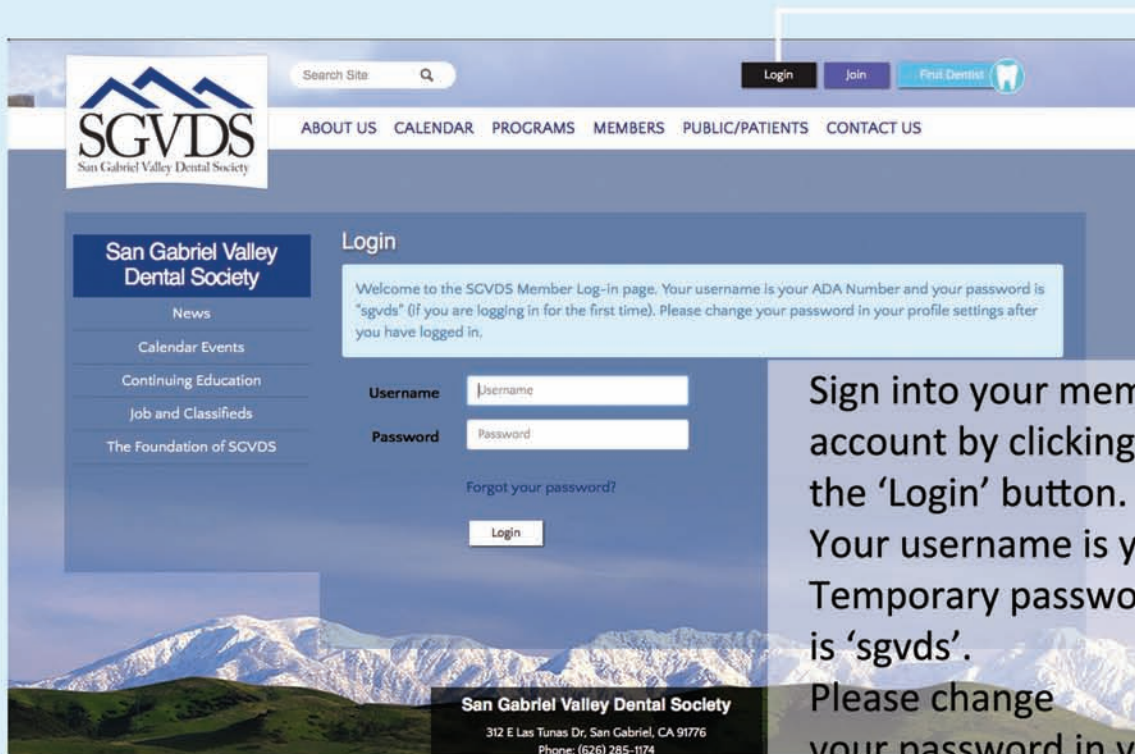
SGVDS
San Gabriel Valley Dental Society

Search Site

Login Join Find Dentist

ABOUT US CALENDAR PROGRAMS MEMBERS PUBLIC/PATIENTS CONTACT US

San Gabriel Valley Dental Society

News
Calendar Events
Continuing Education
Job and Classifieds
The Foundation of SGVDS

Login

Welcome to the SGVDS Member Log-in page. Your username is your ADA Number and your password is "sgvds" (if you are logging in for the first time). Please change your password in your profile settings after you have logged in.

Username Username
Password Password

Forgot your password?

Login

Sign into your mem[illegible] account by clicking the 'Login' button. Your username is y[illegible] Temporary passwo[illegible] is 'sgvds'. Please change your password in y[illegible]

San Gabriel Valley Dental Society
312 E Las Tunas Dr, San Gabriel, CA 91776
Phone: (626) 285-1174